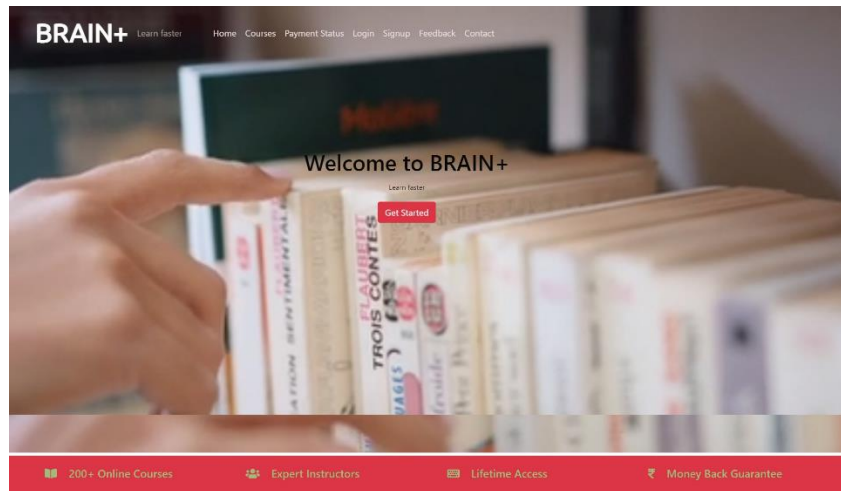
BRAIN+ Learn faster

Home Courses Payment Status Login Signup Feedback Contact

Welcome to BRAIN+

Learn faster

Get Started

FLAUBERT
TROIS CONTES

ATION SENTIMENTAL

200+ Online Courses

Expert Instructors

Lifetime Access

₹ Money Back Guarantee